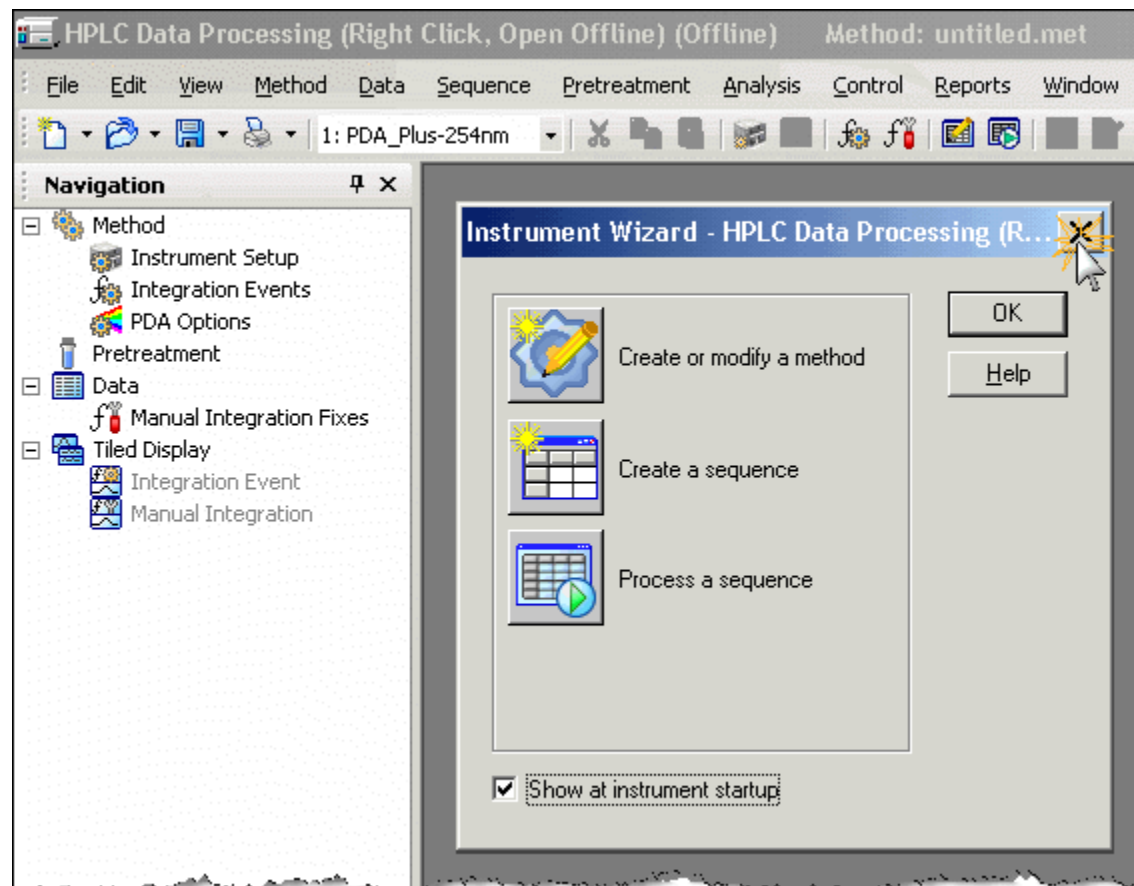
HPLC Data Processing (Right Click, Open Offline) (Offline) Method: untitled.met

File Edit View Method Data Sequence Pretreatment Analysis Control Reports Window

1: PDA_Plus-254nm

Navigation

Method
Instrument Setup
Integration Events
PDA Options
Pretreatment
Data
Manual Integration Fixes
Tiled Display
Integration Event
Manual Integration

Instrument Wizard - HPLC Data Processing (R...

Create or modify a method

Create a sequence

Process a sequence

OK

Help

Show at instrument startup